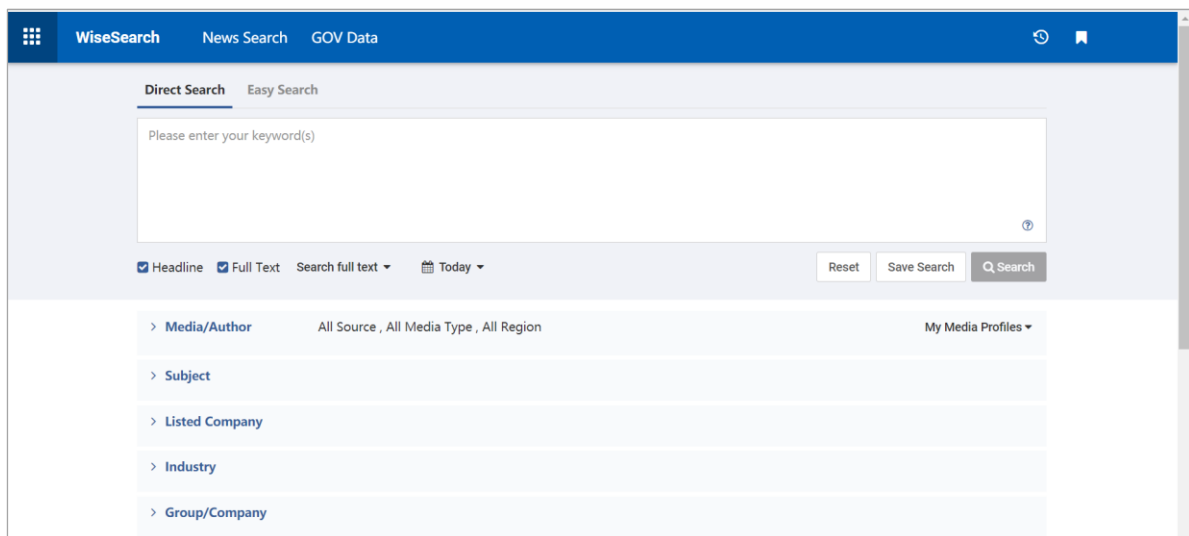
WiseSearch News Search GOV Data

Direct Search Easy Search

Please enter your keyword(s)

Headline Full Text Search full text Today

Reset Save Search Search

Media/Author All Source , All Media Type , All Region My Media Profiles

Subject

Listed Company

Industry

Group/Company